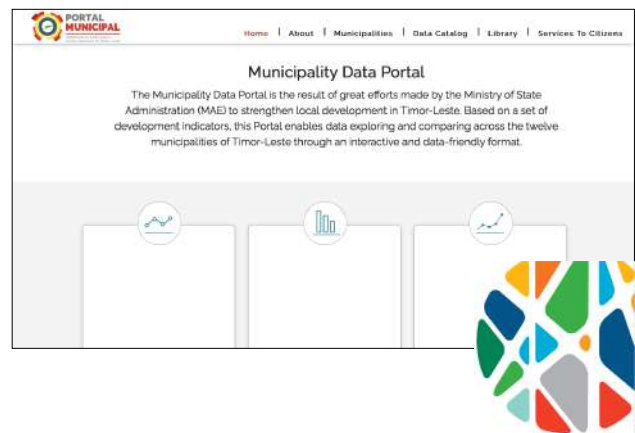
PORTAL MUNICIPAL

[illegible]

Home | About | Municipalities | Data Catalog | Library | Services To Citizens

Municipality Data Portal

The Municipality Data Portal is the result of great efforts made by the Ministry of State Administration (MAE) to strengthen local development in Timor-Leste. Based on a set of development indicators, this Portal enables data exploring and comparing across the twelve municipalities of Timor-Leste through an interactive and data-friendly format.